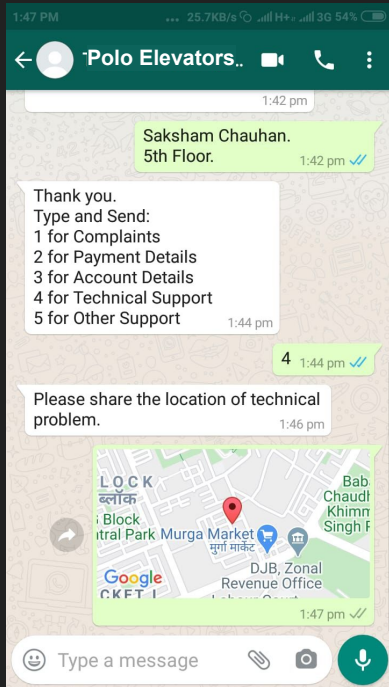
1:47 PM ... 25.7KB/s H+ 3G 54%

~Polo Elevators..

1:42 pm

Saksham Chauhan.
5th Floor.
1:42 pm

Thank you.
Type and Send:
1 for Complaints
2 for Payment Details
3 for Account Details
4 for Technical Support
5 for Other Support
1:44 pm

4
1:44 pm

Please share the location of technical problem.
1:46 pm

LOCK
ब्लॉक
Block
ntral Park Murga Market
मुर्गा मार्केट
Baba Chaudh Khimm Singh R
DJB, Zonal Revenue Office
Google
CKET I
1:47 pm

Type a message